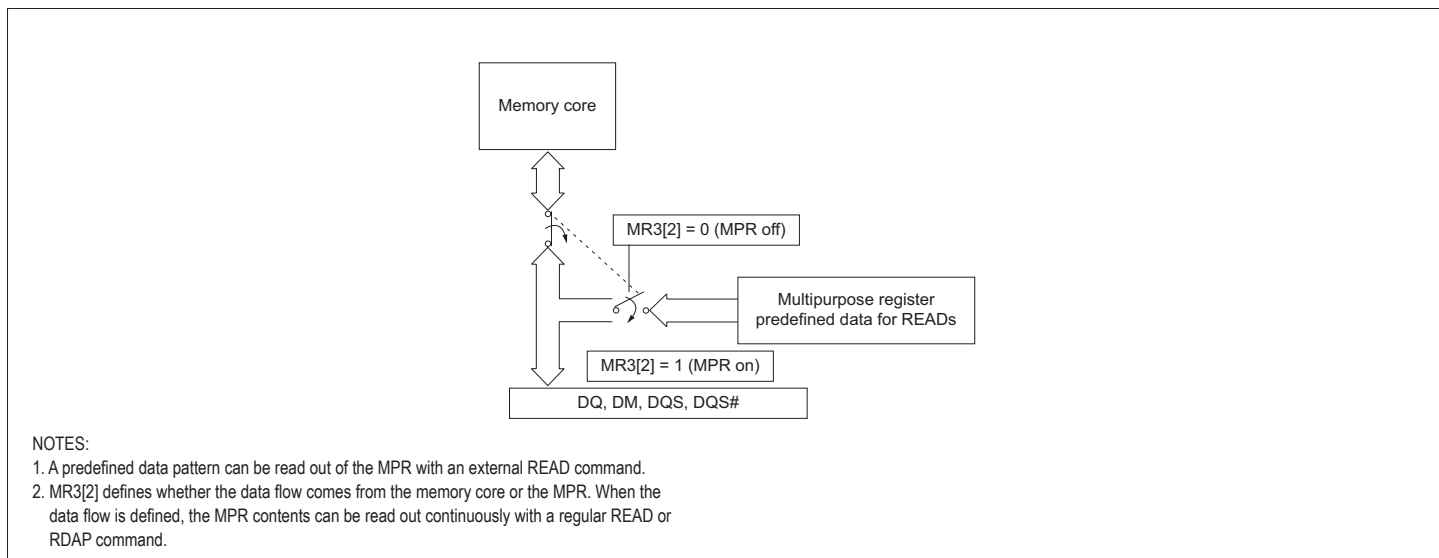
Memory core

MR3[2] = 0 (MPR off)

Multipurpose register predefined data for READs

MR3[2] = 1 (MPR on)

DQ, DM, DQS, DQS#

NOTES:
1. A predefined data pattern can be read out of the MPR with an external READ command.
2. MR3[2] defines whether the data flow comes from the memory core or the MPR. When the data flow is defined, the MPR contents can be read out continuously with a regular READ or RDAP command.